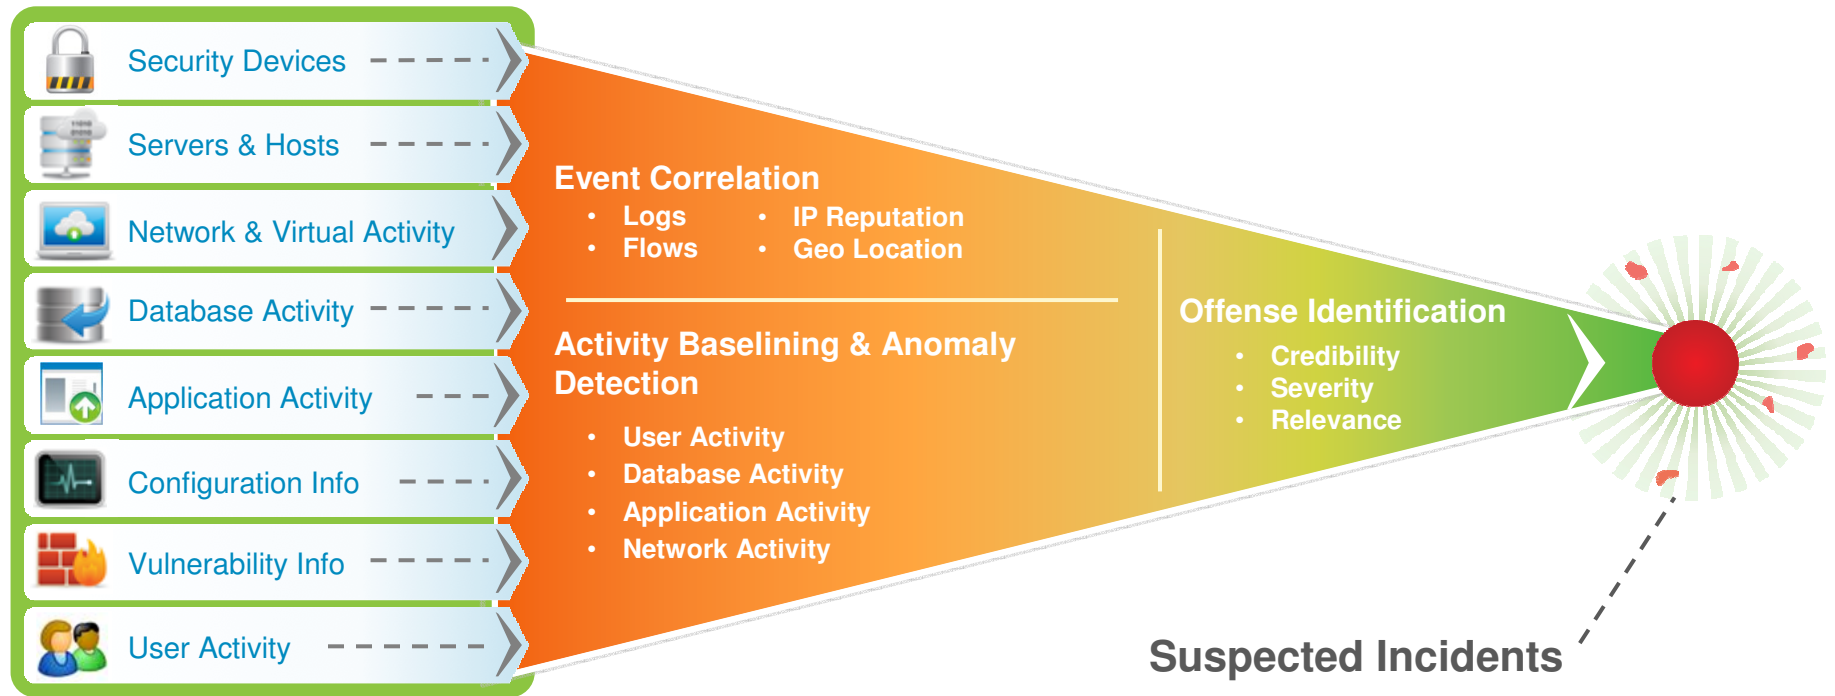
Security Devices

Servers & Hosts

Network & Virtual Activity

Database Activity

Application Activity

Configuration Info

Vulnerability Info

User Activity

Event Correlation
- Logs
- Flows
- IP Reputation
- Geo Location

Activity Baselining & Anomaly Detection
- User Activity
- Database Activity
- Application Activity
- Network Activity

Offense Identification
- Credibility
- Severity
- Relevance

Suspected Incidents